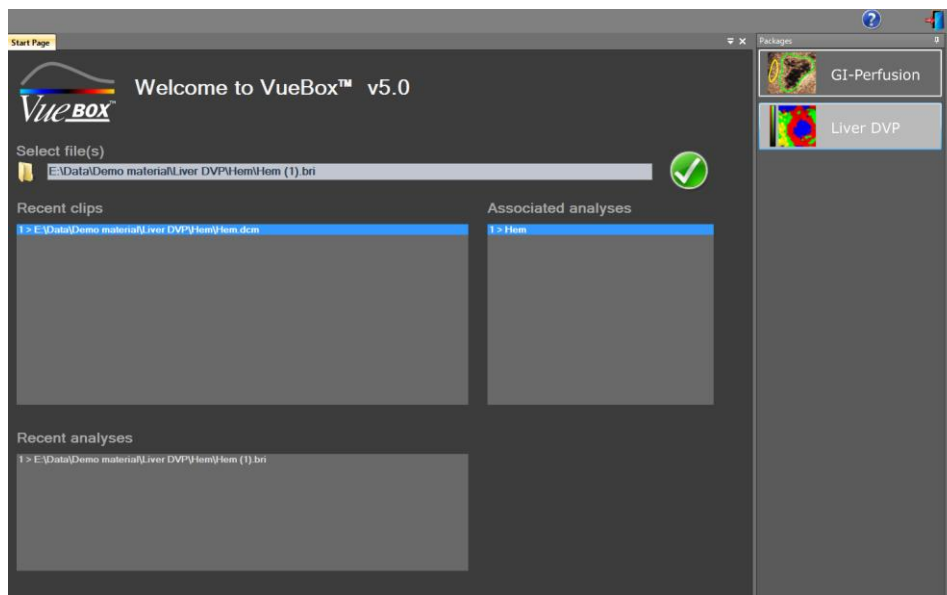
Start Page

Packages

VueBOX™

Welcome to VueBox™ v5.0

Select file(s)

E:\Data\Demo material\Liver DVP\Hem\Hem (1).bri

Recent clips

1 > E:\Data\Demo material\Liver DVP\Hem\Hem.dcm

Associated analyses

1 > Hem

Recent analyses

1 > E:\Data\Demo material\Liver DVP\Hem\Hem (1).bri

GI-Perfusion

Liver DVP